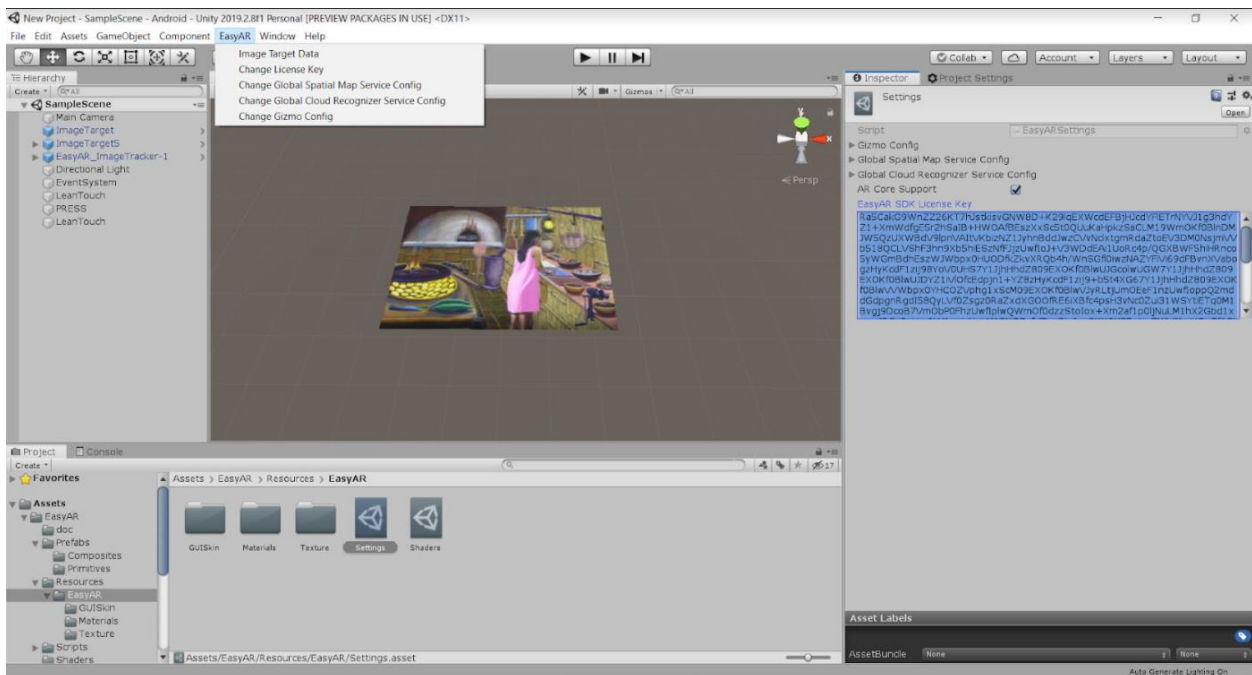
New Project - SampleScene - Android - Unity 2019.2.8f1 Personal [PREVIEW PACKAGES IN USE] <DX11>

File Edit Assets GameObject Component EasyAR Window Help

Image Target Data
Change License Key
Change Global Spatial Map Service Config
Change Global Cloud Recognizer Service Config
Change Gizmo Config

Collab Account Layers Layout

Hierarchy
Create All
SampleScene
Main Camera
ImageTarget
ImageTarget5
EasyAR_ImageTracker-1
Directional Light
EventSystem
LeanTouch
PRESS
LeanTouch

Gizmos All

Persp

Inspector Project Settings
Settings
Open
Script EasyARSettings
Gizmo Config
Global Spatial Map Service Config
Global Cloud Recognizer Service Config
AR Core Support
EasyAR SDK License Key
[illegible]

Project Console
Create
Favorites
Assets > EasyAR > Resources > EasyAR
Assets
EasyAR
doc
Prefabs
Composites
Primitives
Resources
EasyAR
GUISkin
Materials
Texture
Scripts
Shaders

GUISkin Materials Texture Settings Shaders

17

Assets/EasyAR/Resources/EasyAR/Settings.asset

Asset Labels
AssetBundle None None
Auto Generate Lighting On